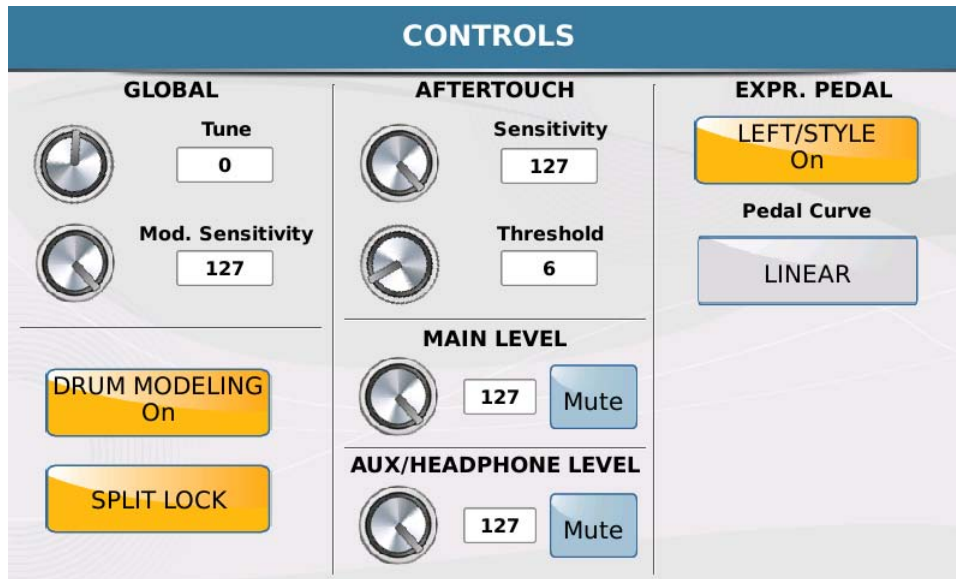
CONTROLS

GLOBAL

Tune
0

Mod. Sensitivity
127

DRUM MODELING
On

SPLIT LOCK

AFTERTOUCH

Sensitivity
127

Threshold
6

MAIN LEVEL
127
Mute

AUX/HEADPHONE LEVEL
127
Mute

EXPR. PEDAL

LEFT/STYLE
On

Pedal Curve

LINEAR